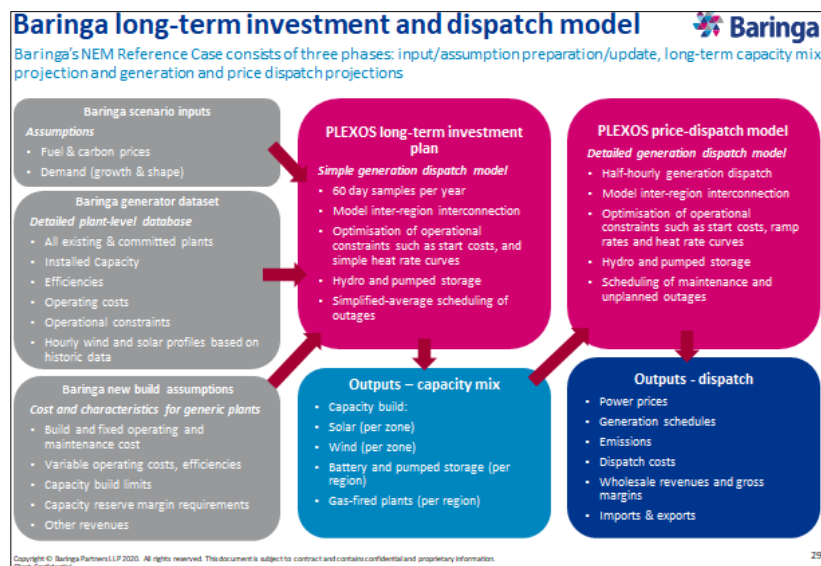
Baringa long-term investment and dispatch model

Baringa

Baringa's NEM Reference Case consists of three phases: input/assumption preparation/update, long-term capacity mix projection and generation and price dispatch projections

Baringa scenario inputs

Assumptions

- Fuel & carbon prices
- Demand (growth & shape)

Baringa generator dataset

Detailed plant-level database

- All existing & committed plants
- Installed Capacity
- Efficiencies
- Operating costs
- Operational constraints
- Hourly wind and solar profiles based on historic data

Baringa new build assumptions

Cost and characteristics for generic plants

- Build and fixed operating and maintenance cost
- Variable operating costs, efficiencies
- Capacity build limits
- Capacity reserve margin requirements
- Other revenues

PLEXOS long-term investment plan

Simple generation dispatch model

- 60 day samples per year
- Model inter-region interconnection
- Optimisation of operational constraints such as start costs, and simple heat rate curves
- Hydro and pumped storage
- Simplified-average scheduling of outages

Outputs – capacity mix

- Capacity build:
- Solar (per zone)
- Wind (per zone)
- Battery and pumped storage (per region)
- Gas-fired plants (per region)

PLEXOS price-dispatch model

Detailed generation dispatch model

- Half-hourly generation dispatch
- Model inter-region interconnection
- Optimisation of operational constraints such as start costs, ramp rates and heat rate curves
- Hydro and pumped storage
- Scheduling of maintenance and unplanned outages

Outputs - dispatch

- Power prices
- Generation schedules
- Emissions
- Dispatch costs
- Wholesale revenues and gross margins
- Imports & exports

Copyright © Baringa Partners LLP 2020. All rights reserved. This document is subject to contract and contains confidential and proprietary information. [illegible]

29